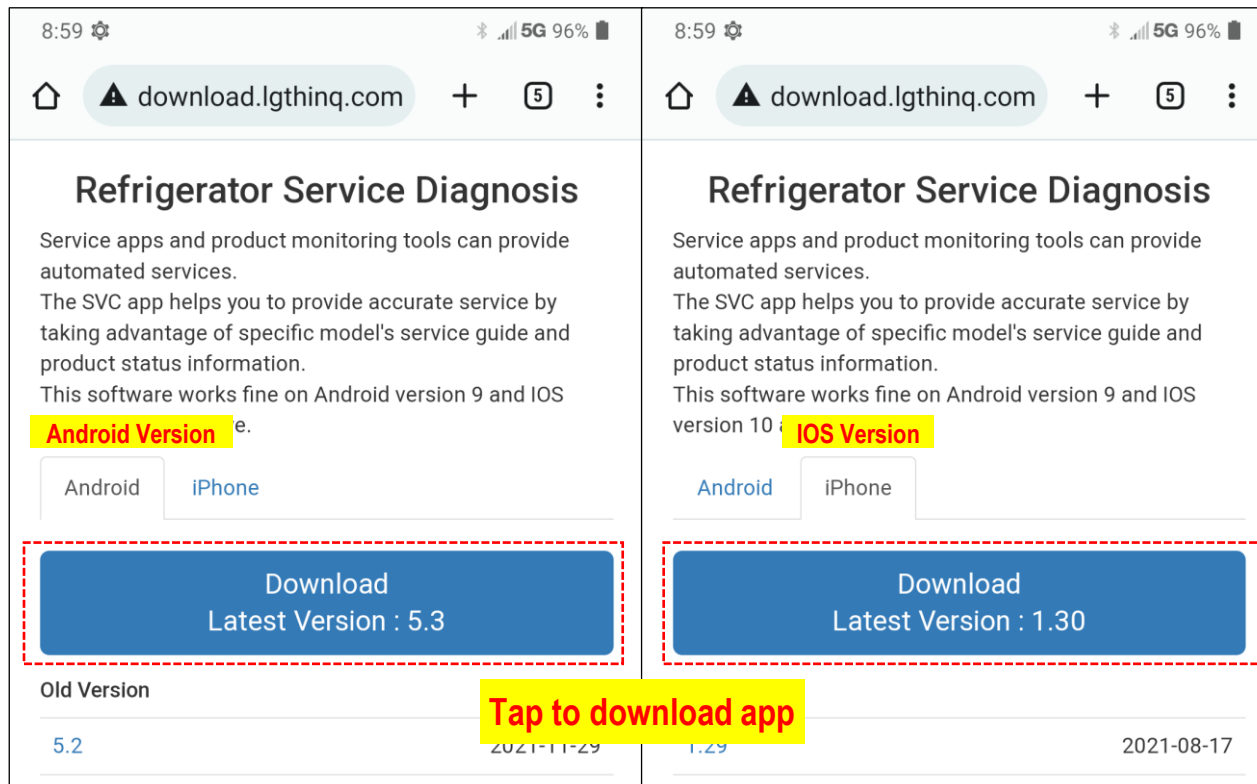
8:59

5G 96%

download.lgthinq.com

5

Refrigerator Service Diagnosis

Service apps and product monitoring tools can provide automated services.
The SVC app helps you to provide accurate service by taking advantage of specific model's service guide and product status information.
This software works fine on Android version 9 and IOS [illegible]e.

Android Version

Android iPhone

Download
Latest Version : 5.3

Old Version

5.2 2021-11-29

8:59

5G 96%

download.lgthinq.com

5

Refrigerator Service Diagnosis

Service apps and product monitoring tools can provide automated services.
The SVC app helps you to provide accurate service by taking advantage of specific model's service guide and product status information.
This software works fine on Android version 9 and IOS version 10 a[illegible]

IOS Version

Android iPhone

Download
Latest Version : 1.30

1.29 2021-08-17

Tap to download app